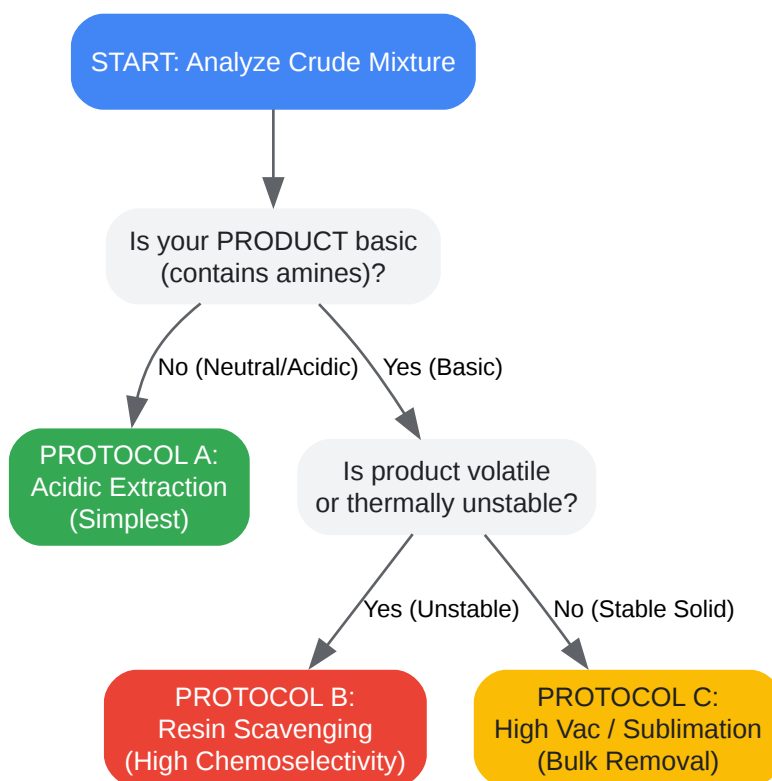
START: Analyze Crude Mixture

Is your PRODUCT basic (contains amines)?

No (Neutral/Acidic)

Yes (Basic)

PROTOCOL A: Acidic Extraction (Simplest)

Is product volatile or thermally unstable?

Yes (Unstable)

No (Stable Solid)

PROTOCOL B: Resin Scavenging (High Chemoselectivity)

PROTOCOL C: High Vac / Sublimation (Bulk Removal)